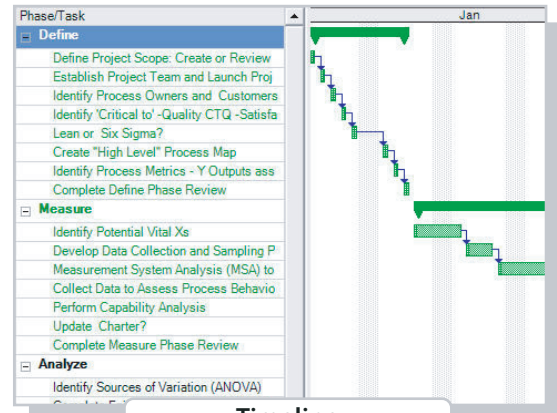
| Phase/Task | Jan |
|---|---|
| − Define | |
| Define Project Scope: Create or Review | |
| Establish Project Team and Launch Proj | |
| Identify Process Owners and Customers | |
| Identify 'Critical to' -Quality CTQ -Satisfa | |
| Lean or Six Sigma? | |
| Create "High Level" Process Map | |
| Identify Process Metrics - Y Outputs ass | |
| Complete Define Phase Review | |
| − Measure | |
| Identify Potential Vital Xs | |
| Develop Data Collection and Sampling P | |
| Measurement System Analysis (MSA) to | |
| Collect Data to Assess Process Behavio | |
| Perform Capability Analysis | |
| Update Charter? | |
| Complete Measure Phase Review | |
| − Analyze | |
| Identify Sources of Variation (ANOVA) | |
| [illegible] | |

Timeline